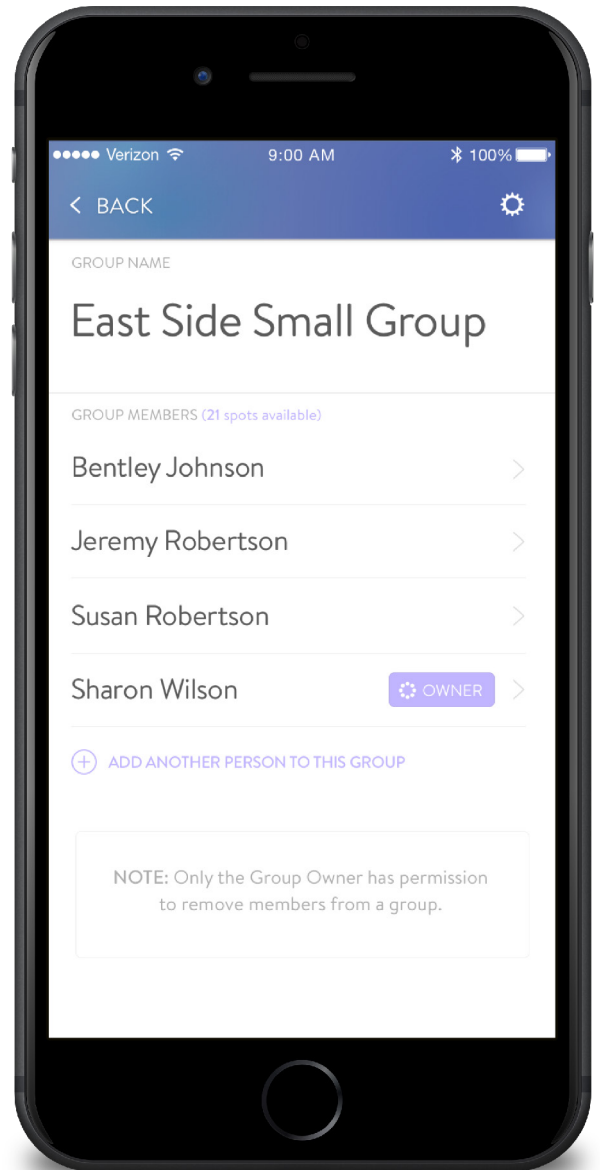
●●●●● Verizon 9:00 AM 100%

< BACK

GROUP NAME

East Side Small Group

GROUP MEMBERS (21 spots available)

Bentley Johnson

Jeremy Robertson

Susan Robertson

Sharon Wilson OWNER

ADD ANOTHER PERSON TO THIS GROUP

NOTE: Only the Group Owner has permission to remove members from a group.